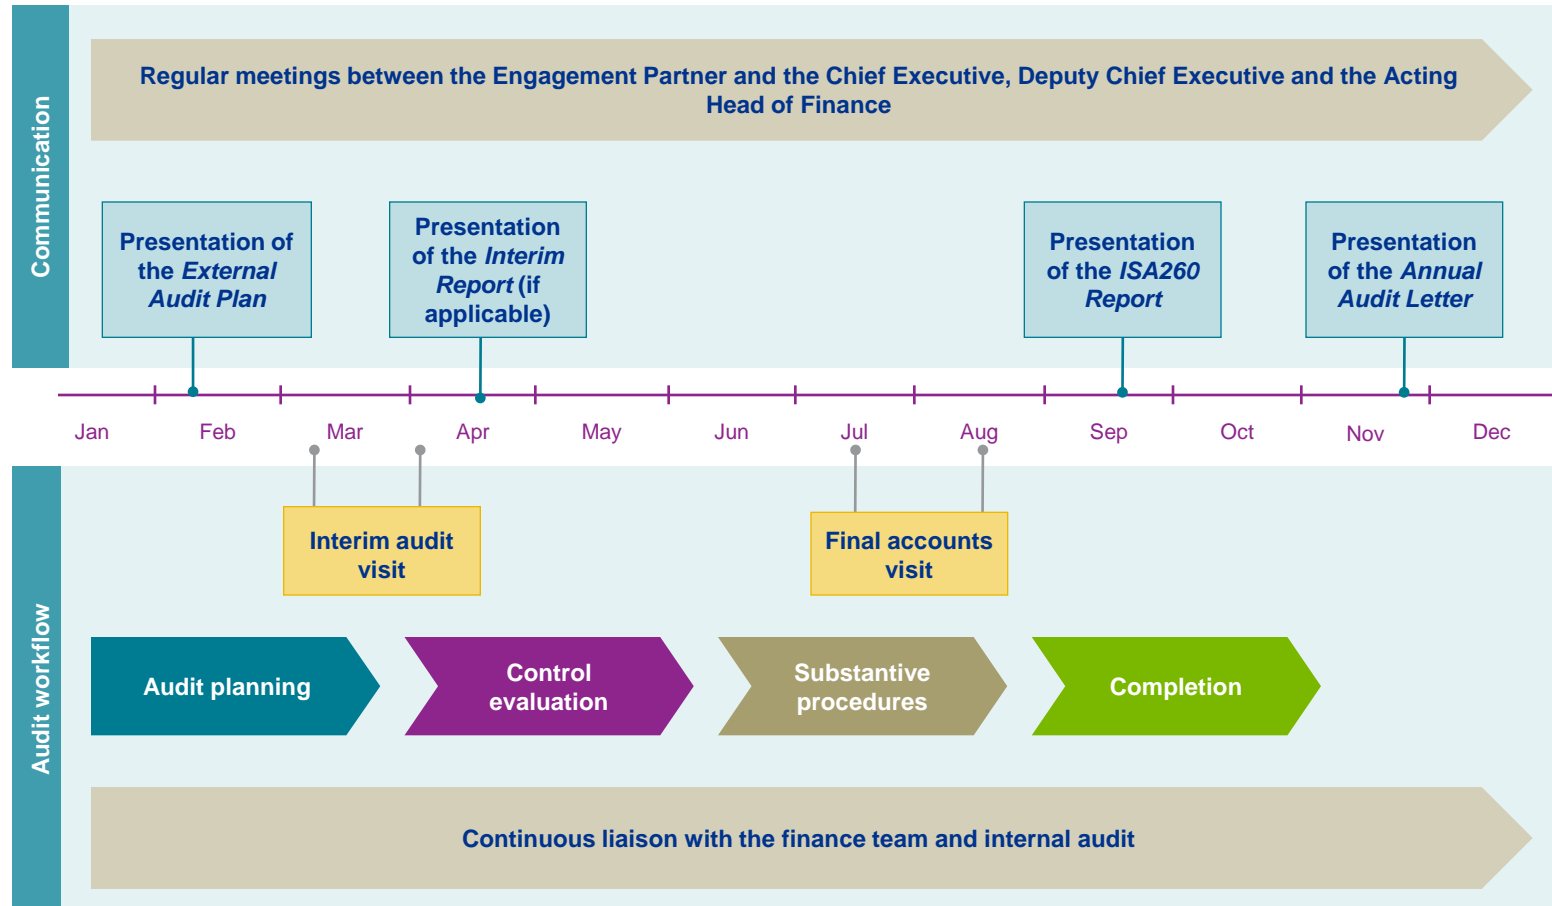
Communication

Regular meetings between the Engagement Partner and the Chief Executive, Deputy Chief Executive and the Acting Head of Finance

Presentation of the *External Audit Plan*

Presentation of the *Interim Report* (if applicable)

Presentation of the *ISA260 Report*

Presentation of the *Annual Audit Letter*

Jan Feb Mar Apr May Jun Jul Aug Sep Oct Nov Dec

Audit workflow

Interim audit visit

Final accounts visit

Audit planning

Control evaluation

Substantive procedures

Completion

Continuous liaison with the finance team and internal audit